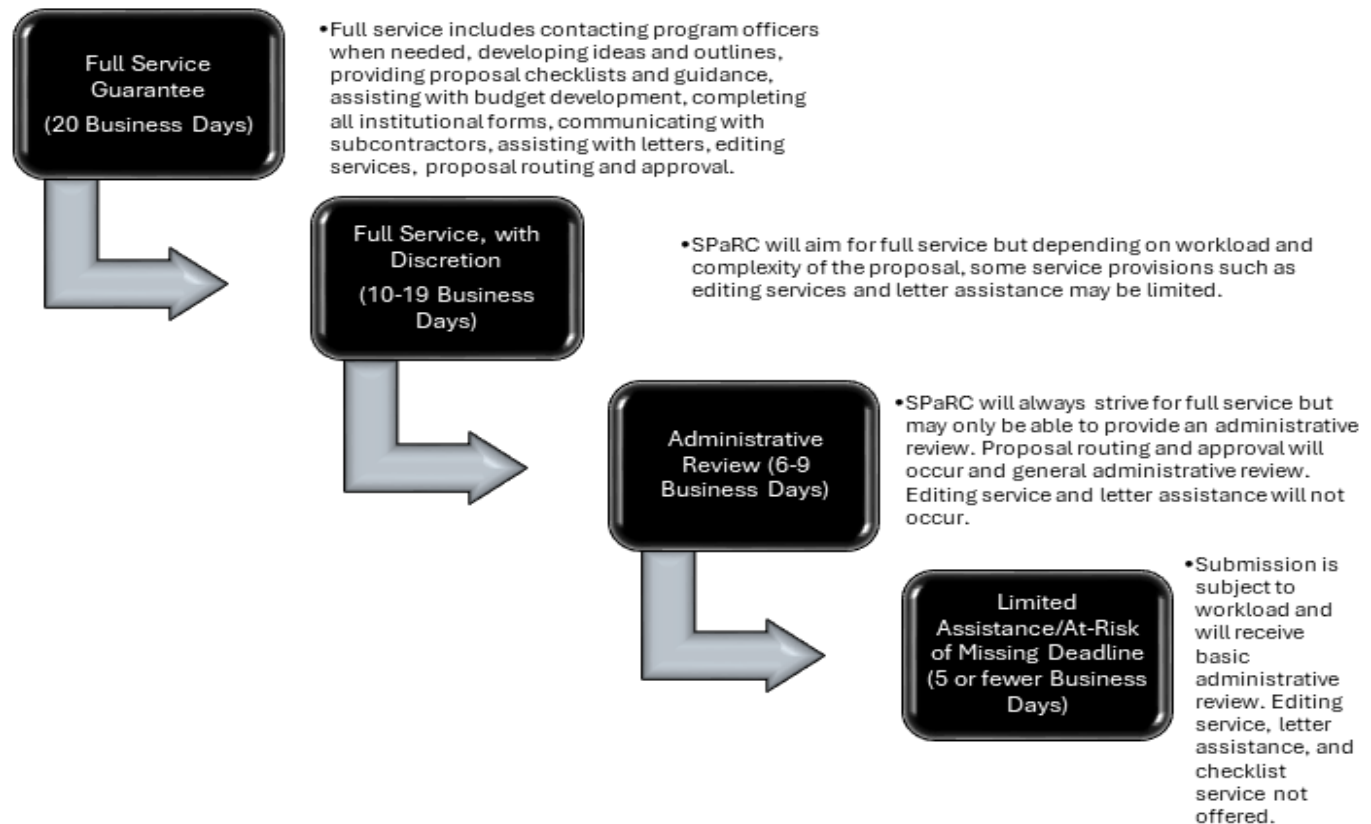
Full Service Guarantee
(20 Business Days)

•Full service includes contacting program officers when needed, developing ideas and outlines, providing proposal checklists and guidance, assisting with budget development, completing all institutional forms, communicating with subcontractors, assisting with letters, editing services, proposal routing and approval.

Full Service, with Discretion
(10-19 Business Days)

•SPaRC will aim for full service but depending on workload and complexity of the proposal, some service provisions such as editing services and letter assistance may be limited.

Administrative Review (6-9 Business Days)

•SPaRC will always strive for full service but may only be able to provide an administrative review. Proposal routing and approval will occur and general administrative review. Editing service and letter assistance will not occur.

Limited Assistance/At-Risk of Missing Deadline (5 or fewer Business Days)

•Submission is subject to workload and will receive basic administrative review. Editing service, letter assistance, and checklist service not offered.